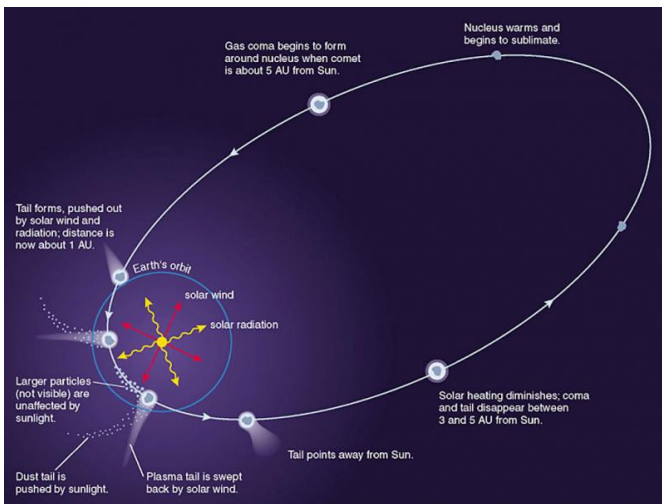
Nucleus warms and begins to sublimate.

Gas coma begins to form around nucleus when comet is about 5 AU from Sun.

Tail forms, pushed out by solar wind and radiation; distance is now about 1 AU.

Earth's orbit

solar wind

solar radiation

Larger particles (not visible) are unaffected by sunlight.

Solar heating diminishes; coma and tail disappear between 3 and 5 AU from Sun.

Tail points away from Sun.

Dust tail is pushed by sunlight.

Plasma tail is swept back by solar wind.